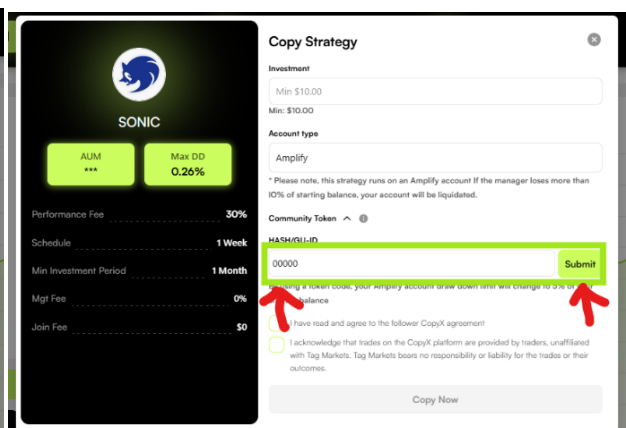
SONIC

AUM
***

Max DD
0.26%

Performance Fee 30%

Schedule 1 Week

Min Investment Period 1 Month

Mgt Fee 0%

Join Fee $0

Copy Strategy

Investment

Min $10.00

Min: $10.00

Account type

Amplify

* Please note, this strategy runs on an Amplify account If the manager loses more than 10% of starting balance, your account will be liquidated.

Community Token

HASH/GU-ID

00000

Submit

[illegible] a token code, your Amplify account draw down limit will change to 5% of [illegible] balance

I have read and agree to the follower CopyX agreement

I acknowledge that trades on the CopyX platform are provided by traders, unaffiliated with Tag Markets. Tag Markets bears no responsibility or liability for the trades or their outcomes.

Copy Now